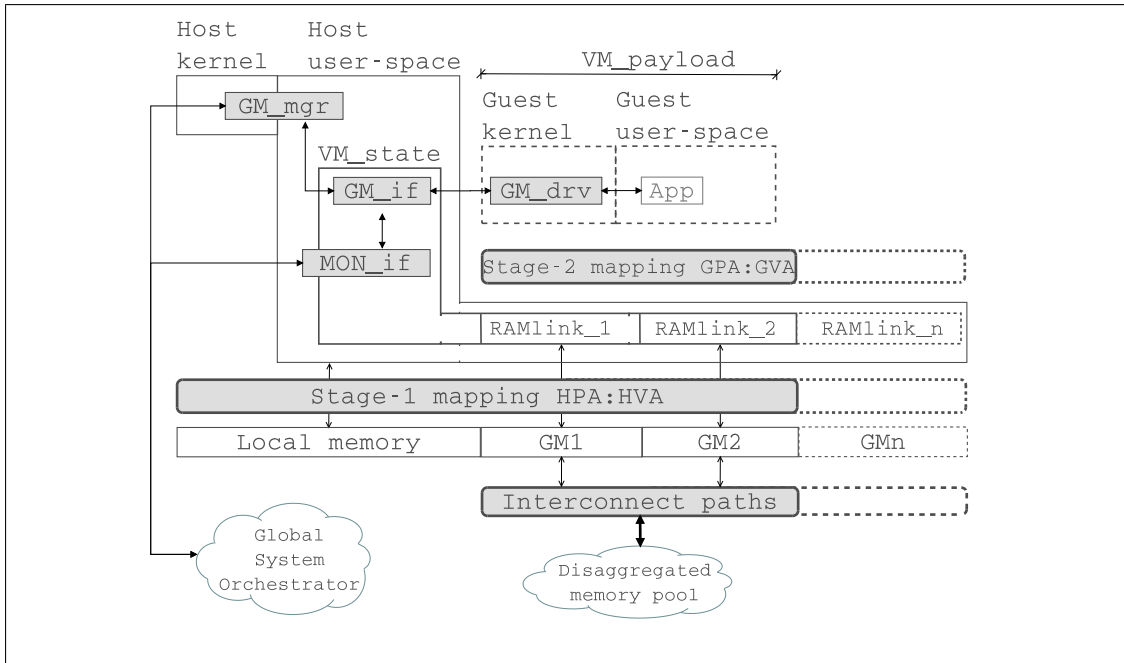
Host kernel

Host user-space

VM_payload

GM_mgr

Guest kernel

Guest user-space

VM_state

GM_if

GM_drv

App

MON_if

Stage-2 mapping GPA:GVA

RAMlink_1

RAMlink_2

RAMlink_n

Stage-1 mapping HPA:HVA

Local memory

GM1

GM2

GMn

Interconnect paths

Global System Orchestrator

Disaggregated memory pool